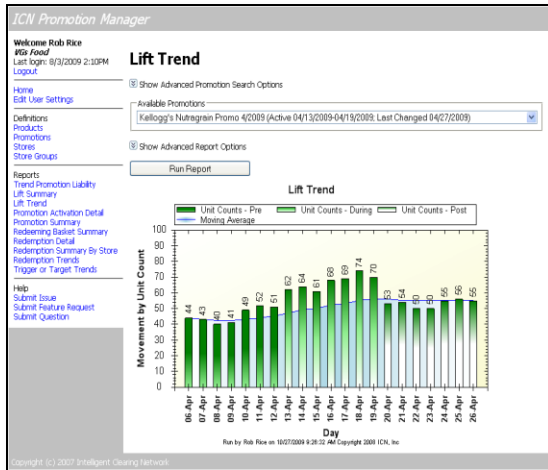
ICN Promotion Manager

Welcome Rob Rice
IGs Food
Last login: 8/3/2009 2:10PM
Logout

Home
Edit User Settings

Definitions
Products
Promotions
Stores
Store Groups

Reports
Trend Promotion Liability
Lift Summary
Lift Trend
Promotion Activation Detail
Promotion Summary
Redeeming Basket Summary
Redemption Detail
Redemption Summary By Store
Redemption Trends
Trigger or Target Trends

Help
Submit Issue
Submit Feature Request
Submit Question

Lift Trend

Show Advanced Promotion Search Options

Available Promotions
Kellogg's Nutragrain Promo 4/2009 (Active 04/13/2009-04/19/2009; Last Changed 04/27/2009)

Show Advanced Report Options

Run Report

Lift Trend

Unit Counts - Pre
Unit Counts - During
Unit Counts - Post
Moving Average

Movement by Unit Count

100
90
80
70
60
50
40
30
20
10
0

44 43 40 41 49 51 51 62 64 61 68 69 74 70 53 54 50 50 55 56 55

06-Apr 07-Apr 08-Apr 09-Apr 10-Apr 11-Apr 12-Apr 13-Apr 14-Apr 15-Apr 16-Apr 17-Apr 18-Apr 19-Apr 20-Apr 21-Apr 22-Apr 23-Apr 24-Apr 25-Apr 26-Apr

Day

Run by Rob Rice on 10/27/2009 9:28:32 AM Copyright 2009 ICN, Inc

Copyright (c) 2007 Intelligent Clearing Network